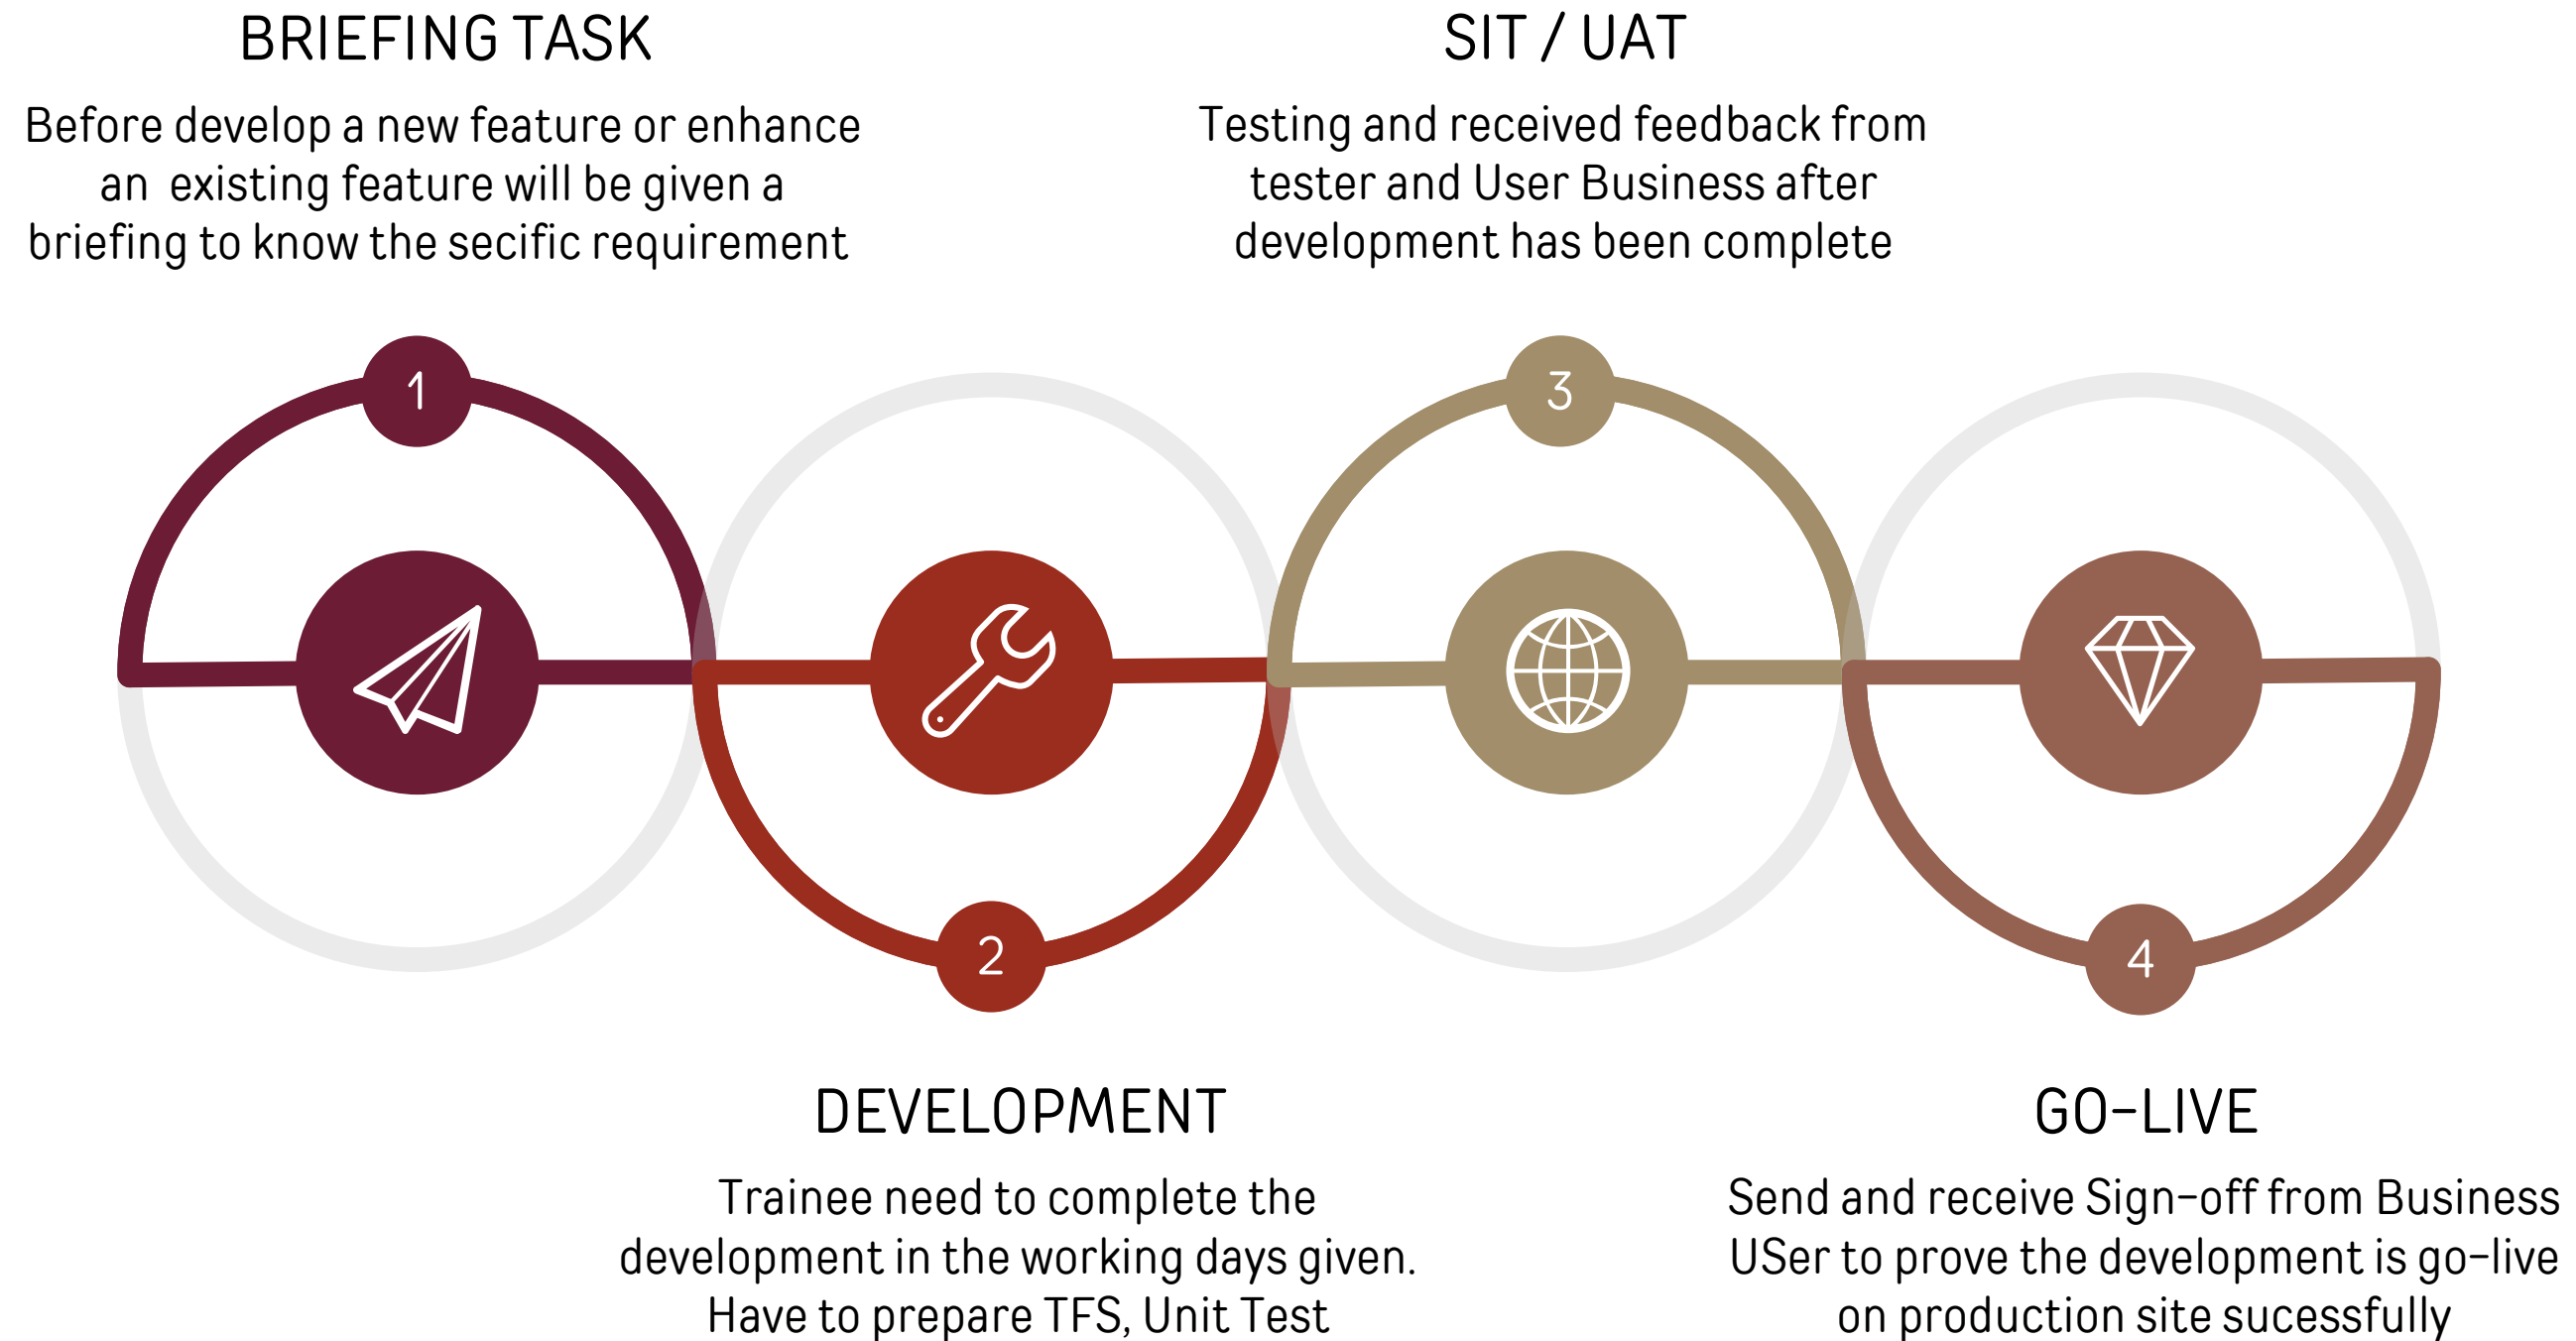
BRIEFING TASK

Before develop a new feature or enhance an existing feature will be given a briefing to know the secific requirement

SIT / UAT

Testing and received feedback from tester and User Business after development has been complete

1

3

2

4

DEVELOPMENT

Trainee need to complete the development in the working days given. Have to prepare TFS, Unit Test

GO-LIVE

Send and receive Sign-off from Business USer to prove the development is go-live on production site sucessfully